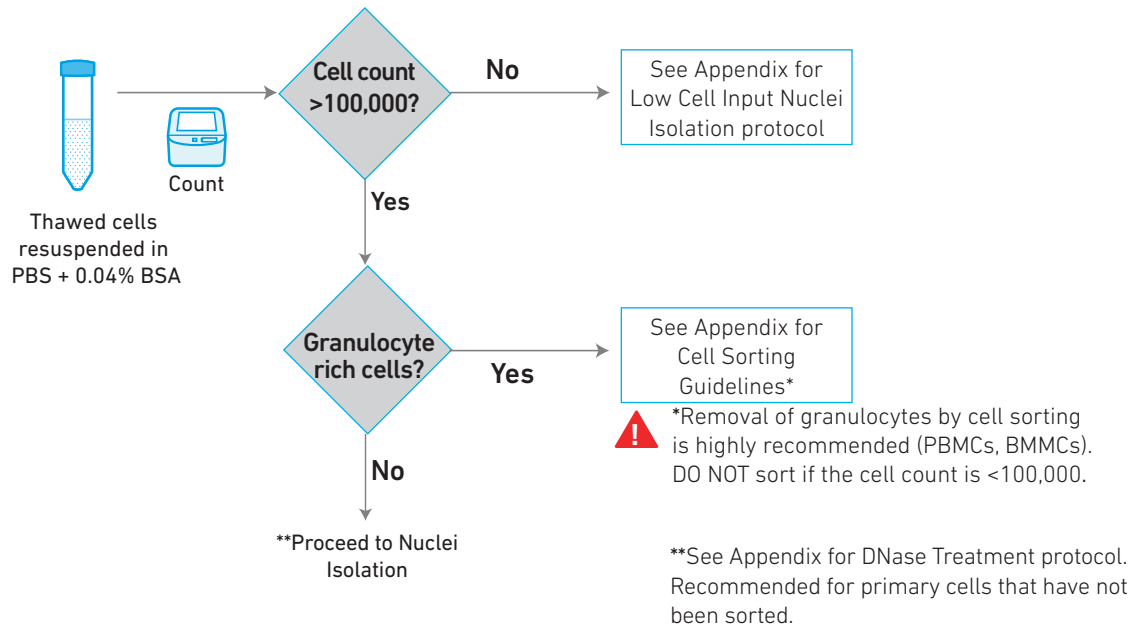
Thawed cells resuspended in PBS + 0.04% BSA

Count

Cell count >100,000?

No

See Appendix for Low Cell Input Nuclei Isolation protocol

Yes

Granulocyte rich cells?

Yes

See Appendix for Cell Sorting Guidelines*

!

*Removal of granulocytes by cell sorting is highly recommended (PBMCs, BMMCs). DO NOT sort if the cell count is <100,000.

No

**Proceed to Nuclei Isolation

**See Appendix for DNase Treatment protocol. Recommended for primary cells that have not been sorted.